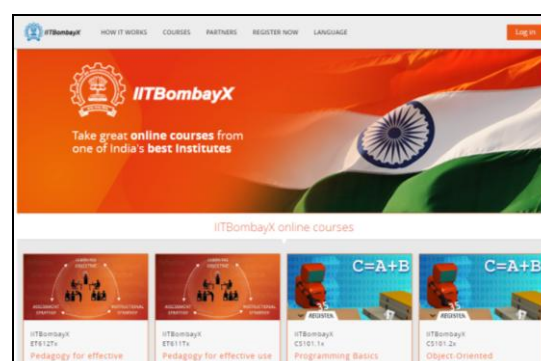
IITBombayX HOW IT WORKS COURSES PARTNERS REGISTER NOW LANGUAGE Log in

IITBombayX

Take great online courses from one of India's best Institutes

IITBombayX online courses

LEARNING OBJECTIVE ASSESSMENT STRATEGY INSTRUCTIONAL STRATEGY

IITBombayX
ET612Tx
Pedagogy for effective

LEARNING OBJECTIVE ASSESSMENT STRATEGY INSTRUCTIONAL STRATEGY

IITBombayX
ET611Tx
Pedagogy for effective use

C=A+B
REGISTER

IITBombayX
CS101.1x
Programming Basics

C=A+B
REGISTER

IITBombayX
CS101.2x
Object-Oriented